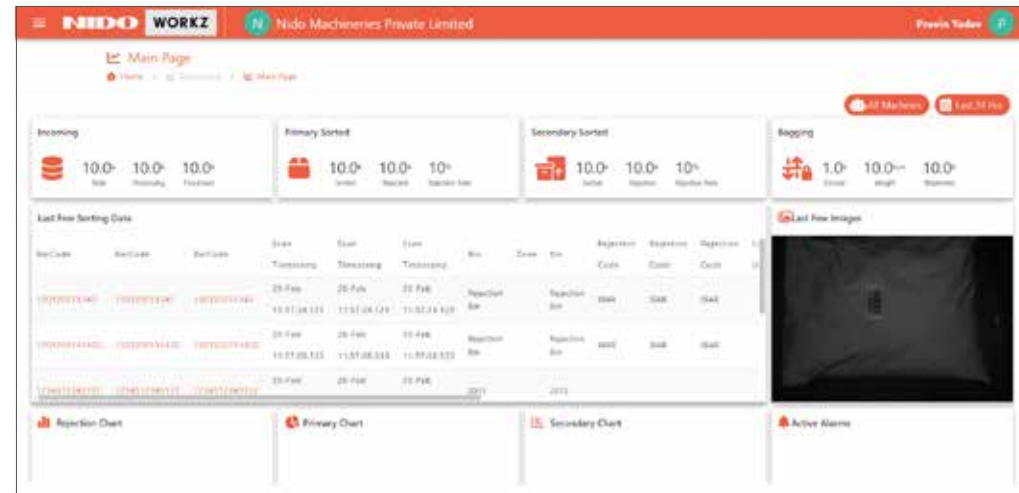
NIDO WORKZ
N Nido Machineries Private Limited
Pravin Yadav P

Main Page
Home / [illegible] / Main Page

All Machines
Last 24 Hrs

Incoming
10.0 Total
10.0 Processing
10.0 Finished

Primary Sorted
10.0 Sorted
10.0 Rejected
10 Rejection Rate

Secondary Sorted
10.0 Sorted
10.0 Rejected
10 Rejection Rate

Bagging
1.0 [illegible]
10.0 Weight
10.0 Shipments

Last Few Sorting Data

| BarCode | BarCode | BarCode | Scan Timestamp | Scan Timestamp | Scan Timestamp | Bin | Zone | Bin | Rejection Code | Rejection Code | Rejection Code |
|---|---|---|---|---|---|---|---|---|---|---|---|
| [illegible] | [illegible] | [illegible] | 20-Feb 11:57:28.123 | 20-Feb 11:57:28.123 | 20-Feb 11:57:28.123 | Rejection Bin | | Rejection Bin | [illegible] | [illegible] | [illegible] |
| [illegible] | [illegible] | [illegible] | 20-Feb 11:57:28.123 | 20-Feb 11:57:28.123 | 20-Feb 11:57:28.123 | Rejection Bin | | Rejection Bin | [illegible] | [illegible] | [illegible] |
| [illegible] | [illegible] | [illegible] | 20-Feb | 20-Feb | 20-Feb | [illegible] | | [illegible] | | | |

Last Few Images

Rejection Chart
Primary Chart
Secondary Chart
Active Alarms